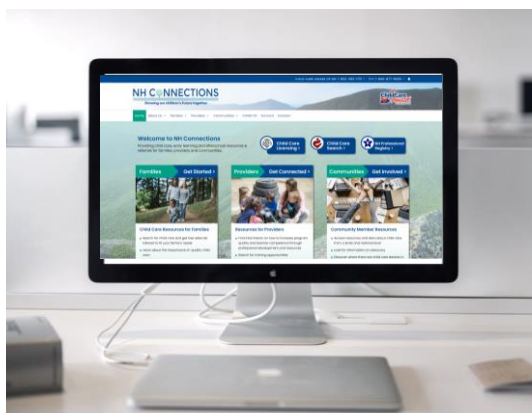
NH CONNECTIONS

Welcome to NH Connections

Child Care Licensing

Child Care Search

NH Professional Registry

Families Get Started

Providers Get Connected

Communities Get Involved

Child Care Resources for Families

Resources for Providers

Community Member Resources

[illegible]